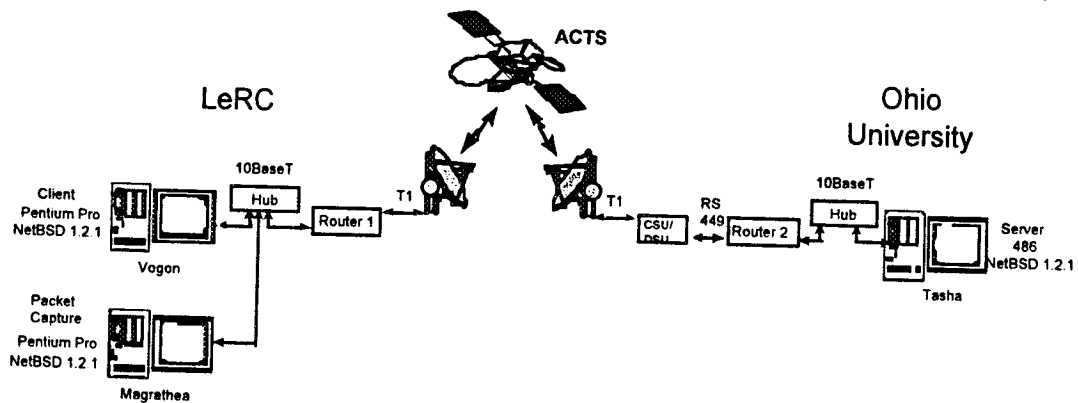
ACTS

LeRC

Ohio University

10BaseT

Hub

Client
Pentium Pro
NetBSD 1.2.1

Vogon

Router 1

T1

T1

CSU/
DSU

RS
449

Router 2

10BaseT

Hub

Server
486
NetBSD 1.2.1

Tasha

Packet
Capture
Pentium Pro
NetBSD 1.2.1

Magrathea